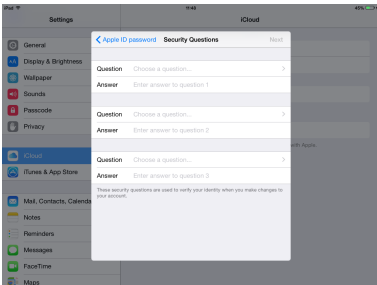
iPad
9:46
45%
Settings
iCloud
General
Display & Brightness
Wallpaper
Sounds
Passcode
Privacy
iCloud
iTunes & App Store
Mail, Contacts, Calendars
Notes
Reminders
Messages
FaceTime
Maps

Apple ID password
Security Questions
Next

| Question | Choose a question... |
|---|---|
| Answer | Enter answer to question 1 |

| Question | Choose a question... |
|---|---|
| Answer | Enter answer to question 2 |

| Question | Choose a question... |
|---|---|
| Answer | Enter answer to question 3 |

These security questions are used to verify your identity when you make changes to your account.

with Apple